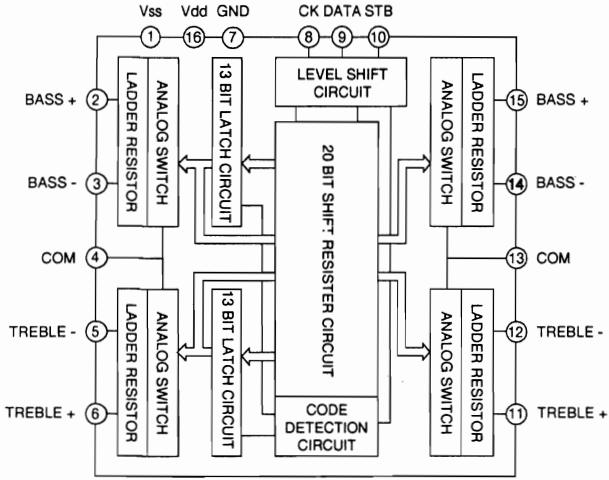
Vss Vdd GND CK DATA STB

1 16 7 8 9 10

LEVEL SHIFT CIRCUIT

BASS + 2

LADDER RESISTOR

ANALOG SWITCH

13 BIT LATCH CIRCUIT

20 BIT SHIFT RESISTER CIRCUIT

ANALOG SWITCH

LADDER RESISTOR

15 BASS +

BASS - 3

14 BASS -

COM 4

13 COM

TREBLE - 5

LADDER RESISTOR

ANALOG SWITCH

13 BIT LATCH CIRCUIT

ANALOG SWITCH

LADDER RESISTOR

12 TREBLE -

TREBLE + 6

CODE DETECTION CIRCUIT

11 TREBLE +